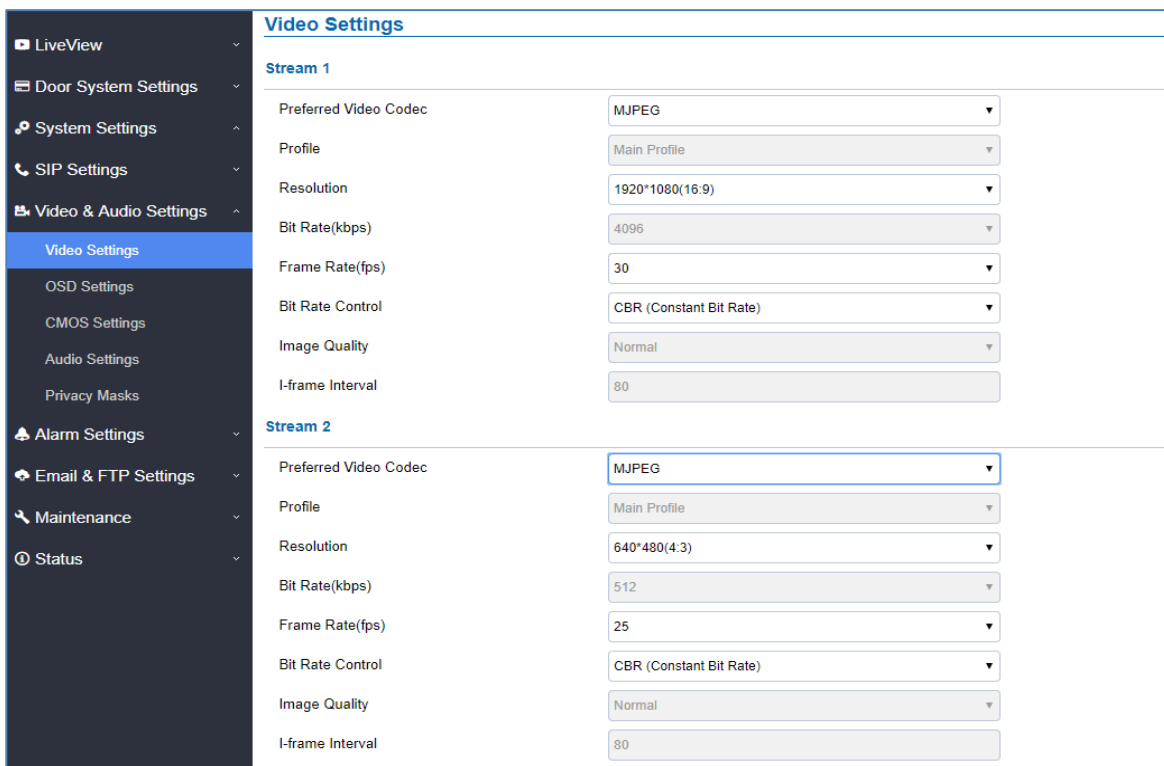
LiveView
Door System Settings
System Settings
SIP Settings
Video & Audio Settings
Video Settings
OSD Settings
CMOS Settings
Audio Settings
Privacy Masks
Alarm Settings
Email & FTP Settings
Maintenance
Status

Video Settings

Stream 1

| | |
|---|---|
| Preferred Video Codec | MJPEG |
| Profile | Main Profile |
| Resolution | 1920*1080(16:9) |
| Bit Rate(kbps) | 4096 |
| Frame Rate(fps) | 30 |
| Bit Rate Control | CBR (Constant Bit Rate) |
| Image Quality | Normal |
| I-frame Interval | 80 |

Stream 2

| | |
|---|---|
| Preferred Video Codec | MJPEG |
| Profile | Main Profile |
| Resolution | 640*480(4:3) |
| Bit Rate(kbps) | 512 |
| Frame Rate(fps) | 25 |
| Bit Rate Control | CBR (Constant Bit Rate) |
| Image Quality | Normal |
| I-frame Interval | 80 |